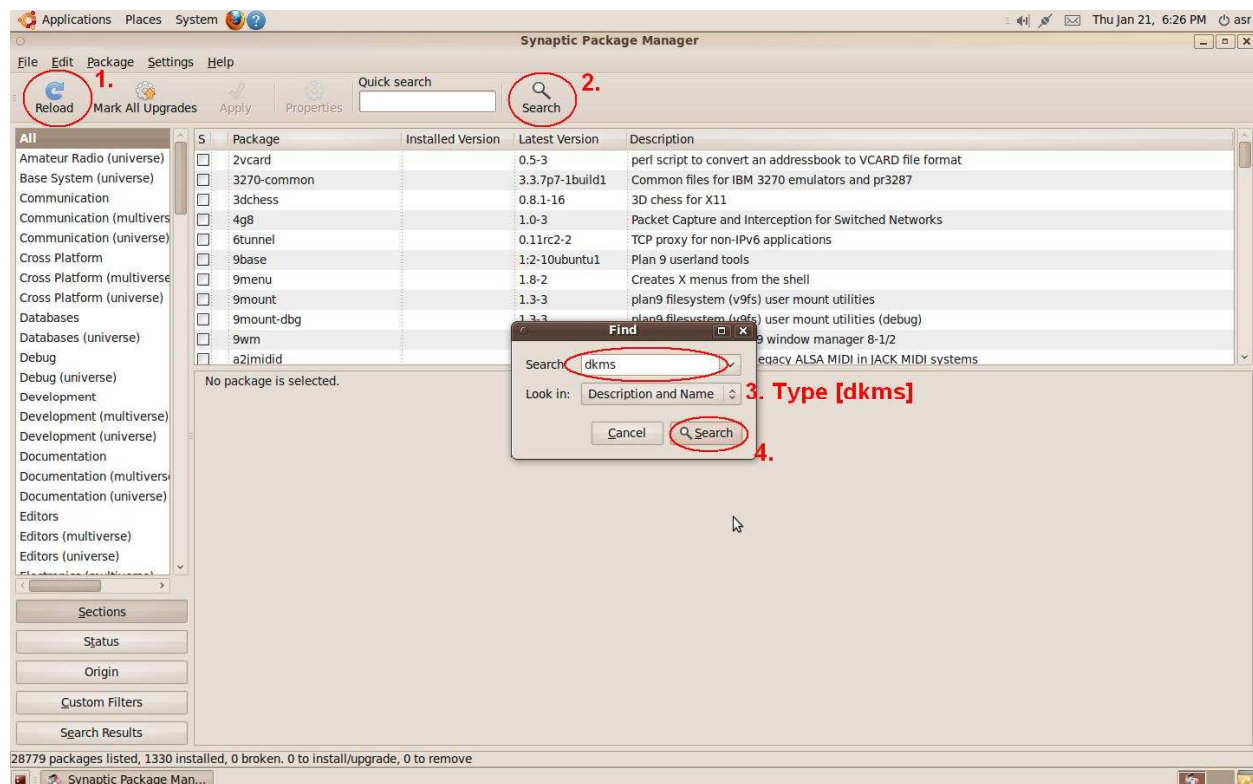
Applications Places System

Thu Jan 21, 6:26 PM asr

Synaptic Package Manager

File Edit Package Settings Help

1. Reload Mark All Upgrades Apply Properties Quick search 2. Search

All
Amateur Radio (universe)
Base System (universe)
Communication
Communication (multivers
Communication (universe)
Cross Platform
Cross Platform (multiverse
Cross Platform (universe)
Databases
Databases (universe)
Debug
Debug (universe)
Development
Development (multiverse)
Development (universe)
Documentation
Documentation (multivers
Documentation (universe)
Editors
Editors (multiverse)
Editors (universe)
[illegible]

| S | Package | Installed Version | Latest Version | Description |
|---|---|---|---|---|
| | 2vcard | | 0.5-3 | perl script to convert an addressbook to VCARD file format |
| | 3270-common | | 3.3.7p7-1build1 | Common files for IBM 3270 emulators and pr3287 |
| | 3dchess | | 0.8.1-16 | 3D chess for X11 |
| | 4g8 | | 1.0-3 | Packet Capture and Interception for Switched Networks |
| | 6tunnel | | 0.11rc2-2 | TCP proxy for non-IPv6 applications |
| | 9base | | 1:2-10ubuntu1 | Plan 9 userland tools |
| | 9menu | | 1.8-2 | Creates X menus from the shell |
| | 9mount | | 1.3-3 | plan9 filesystem (v9fs) user mount utilities |
| | 9mount-dbg | | 1.3-3 | plan9 filesystem (v9fs) user mount utilities (debug) |
| | 9wm | | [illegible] | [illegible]9 window manager 8-1/2 |
| | a2jmidid | | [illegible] | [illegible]egacy ALSA MIDI in JACK MIDI systems |

No package is selected.

Find
Search: dkms
Look in: Description and Name
3. Type [dkms]
Cancel Search
4.

Sections
Status
Origin
Custom Filters
Search Results

28779 packages listed, 1330 installed, 0 broken. 0 to install/upgrade, 0 to remove

Synaptic Package Man...